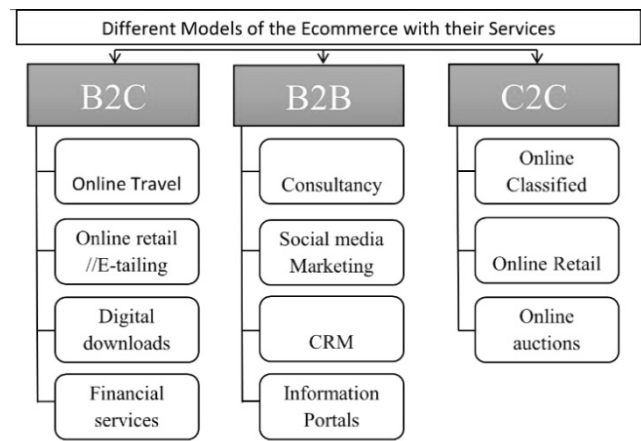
Different Models of the Ecommerce with their Services

B2C

Online Travel

Online retail //E-tailing

Digital downloads

Financial services

B2B

Consultancy

Social media Marketing

CRM

Information Portals

C2C

Online Classified

Online Retail

Online auctions